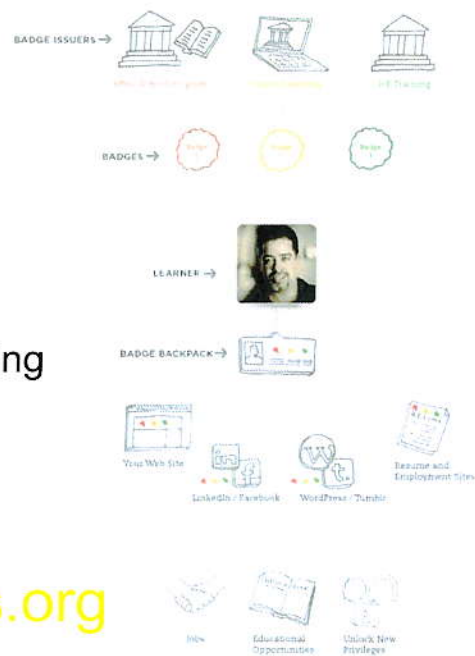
BADGE ISSUERS →

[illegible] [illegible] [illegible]

BADGES →

Badge Badge Badge

LEARNER →

BADGE BACKPACK →

ng

Your Web Site

LinkedIn / Facebook

WordPress / Tumblr

Resume and Employment Sites

s.org

Jobs

Educational Opportunities

Unlock New Privileges